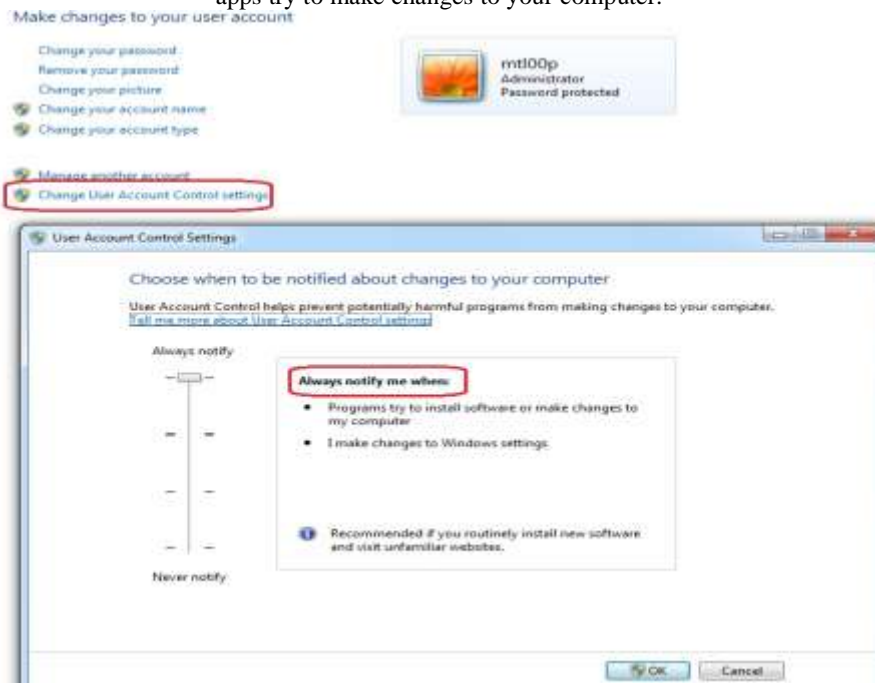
apps try to make changes to your computer.

Make changes to your user account

Change your password
Remove your password
Change your picture
Change your account name
Change your account type

mtl00p
Administrator
Password protected

Manage another account
Change User Account Control settings

User Account Control Settings

Choose when to be notified about changes to your computer

User Account Control helps prevent potentially harmful programs from making changes to your computer.
Tell me more about User Account Control settings

Always notify

Always notify me when:

• Programs try to install software or make changes to my computer
• I make changes to Windows settings

Recommended if you routinely install new software and visit unfamiliar websites.

Never notify

OK Cancel